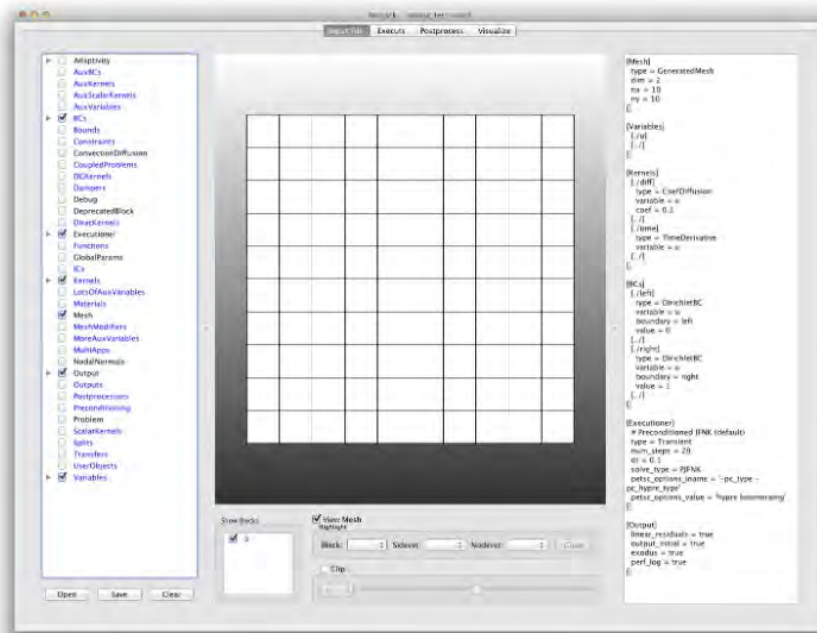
Peacock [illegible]

Input File | Execute | Postprocess | Visualize

Adaptivity
AuxBCs
AuxKernels
AuxScalarKernels
AuxVariables
BCs
Bounds
Constraints
ConvectionDiffusion
CoupledProblems
DGKernels
Dampers
Debug
DeprecatedBlock
DiracKernels
Executioner
Functions
GlobalParams
ICs
Kernels
LotsOfAuxVariables
Materials
Mesh
MeshModifiers
MoreAuxVariables
MultiApps
NodalNormals
Output
Outputs
Postprocessors
Preconditioning
Problem
ScalarKernels
Splits
Transfers
UserObjects
Variables

Open | Save | Clear

Show Blocks
0

View Mesh
Highlight
Block: | Sideset: | Nodeset: | Clear
Clip

[Mesh]
type = GeneratedMesh
dim = 2
nx = 10
ny = 10
[]

[Variables]
[./u]
[../]
[]

[Kernels]
[./diff]
type = CoefDiffusion
variable = u
coef = 0.1
[../]
[./time]
type = TimeDerivative
variable = u
[../]
[]

[BCs]
[./left]
type = DirichletBC
variable = u
boundary = left
value = 0
[../]
[./right]
type = DirichletBC
variable = u
boundary = right
value = 1
[../]
[]

[Executioner]
# Preconditioned JFNK (default)
type = Transient
num_steps = 20
dt = 0.1
solve_type = PJFNK
petsc_options_iname = '-pc_type -pc_hypre_type'
petsc_options_value = 'hypre boomeramg'
[]

[Output]
linear_residuals = true
output_initial = true
exodus = true
perf_log = true
[]